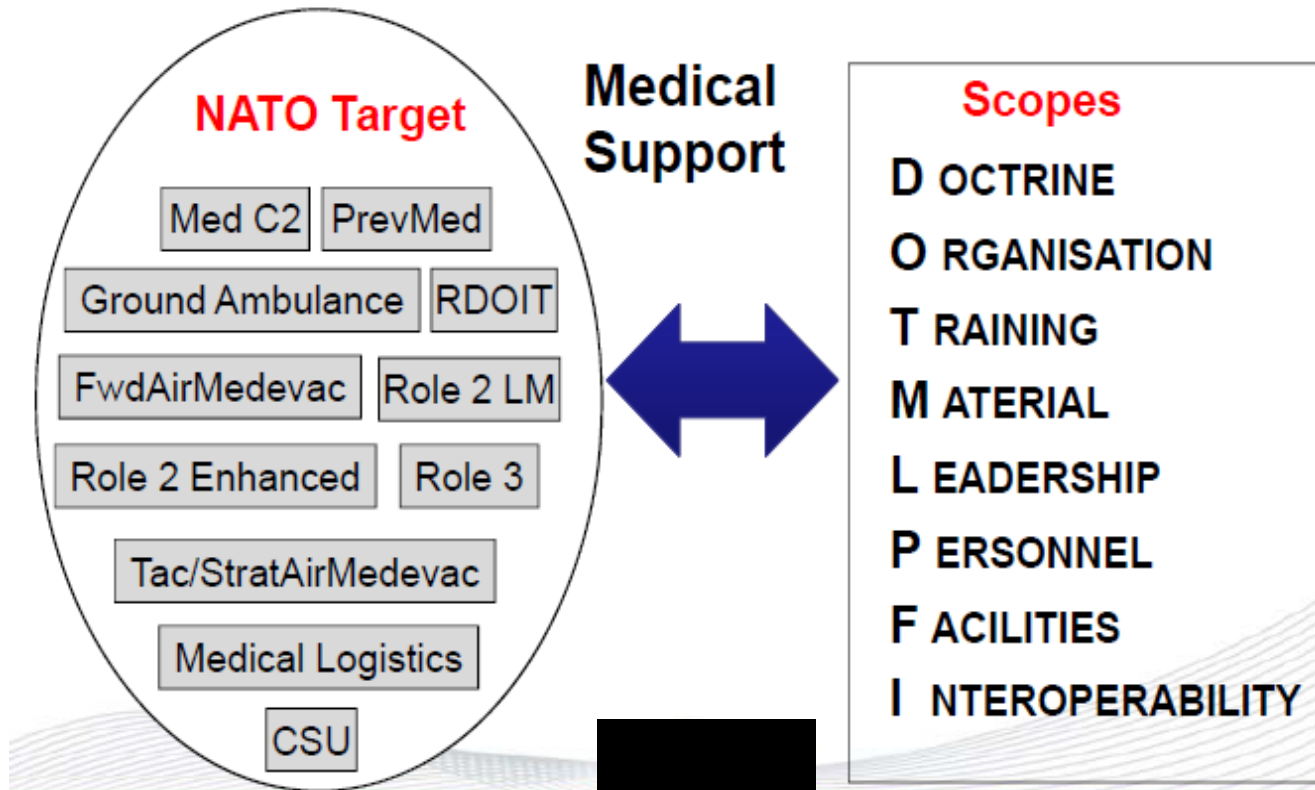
NATO Target

Med C2
PrevMed
Ground Ambulance
RDOIT
FwdAirMedevac
Role 2 LM
Role 2 Enhanced
Role 3
Tac/StratAirMedevac
Medical Logistics
CSU

Medical Support

Scopes

D OCTRINE
O RGANISATION
T RAINING
M ATERIAL
L EADERSHIP
P ERSONNEL
F ACILITIES
I NTEROPERABILITY